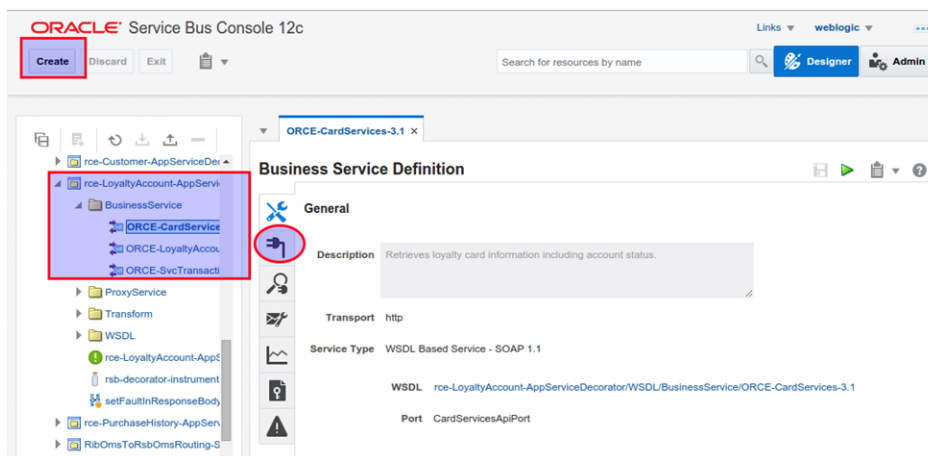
ORACLE® Service Bus Console 12c

Links ▾ weblogic ▾

Create Discard Exit

Search for resources by name

Designer Admin

rce-Customer-AppServiceDec

rce-LoyaltyAccount-AppServi

BusinessService

ORCE-CardService

ORCE-LoyaltyAccou

ORCE-SvcTransacti

ProxyService

Transform

WSDL

rce-LoyaltyAccount-AppS

rsb-decorator-instrument

setFaultInResponseBody

rce-PurchaseHistory-AppServ

RibOmsToRsbOmsRouting-S

ORCE-CardServices-3.1 ×

Business Service Definition

General

Description Retrieves loyalty card information including account status.

Transport http

Service Type WSDL Based Service - SOAP 1.1

WSDL rce-LoyaltyAccount-AppServiceDecorator/WSDL/BusinessService/ORCE-CardServices-3.1

Port CardServicesApiPort